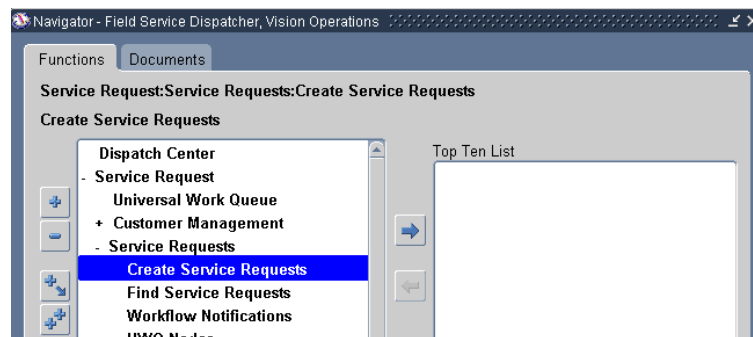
Navigator - Field Service Dispatcher, Vision Operations

Functions | Documents

Service Request:Service Requests:Create Service Requests

Create Service Requests

Dispatch Center
- Service Request
Universal Work Queue
+ Customer Management
- Service Requests
Create Service Requests
Find Service Requests
Workflow Notifications
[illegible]

Top Ten List